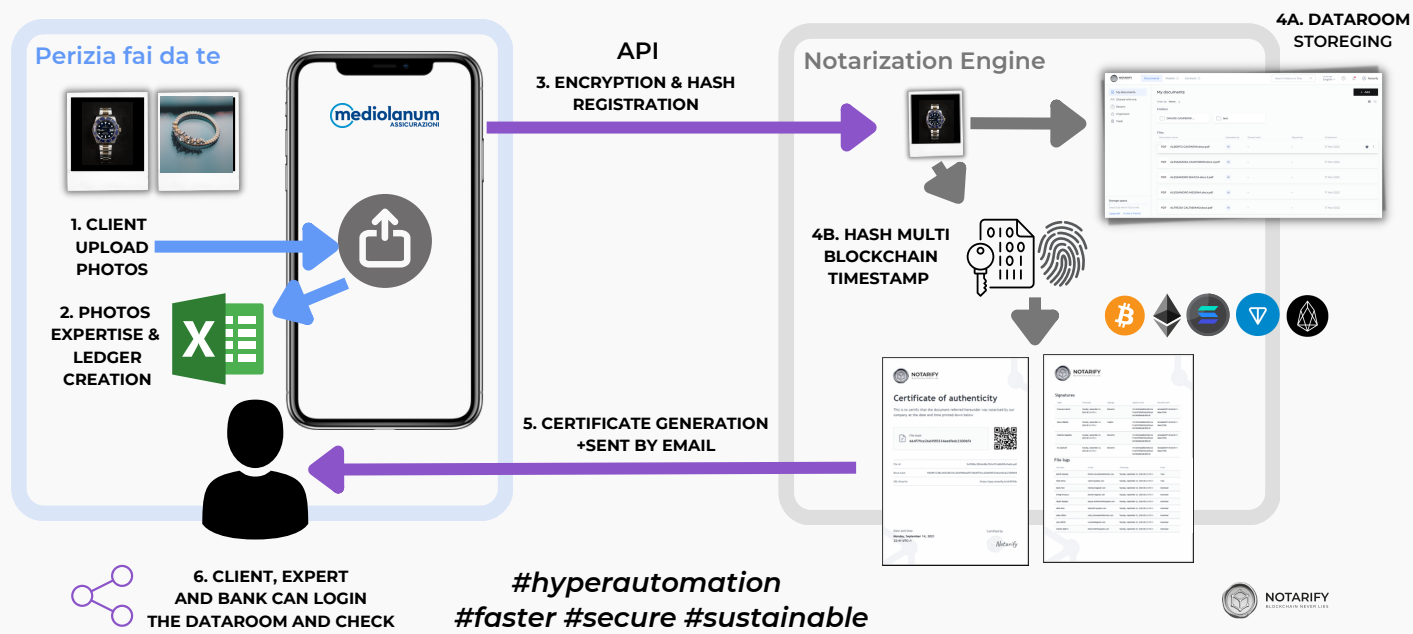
Perizia fai da te

mediolanum ASSICURAZIONI

1. CLIENT UPLOAD PHOTOS

2. PHOTOS EXPERTISE & LEDGER CREATION

API

3. ENCRYPTION & HASH REGISTRATION

Notarization Engine

4A. DATAROOM STOREGING

My documents

4B. HASH MULTI BLOCKCHAIN TIMESTAMP

NOTARIFY

Certificate of authenticity

NOTARIFY

Signatures

File logs

5. CERTIFICATE GENERATION +SENT BY EMAIL

6. CLIENT, EXPERT AND BANK CAN LOGIN THE DATAROOM AND CHECK

#hyperautomation
#faster #secure #sustainable

NOTARIFY
BLOCKCHAIN NEVER LIES